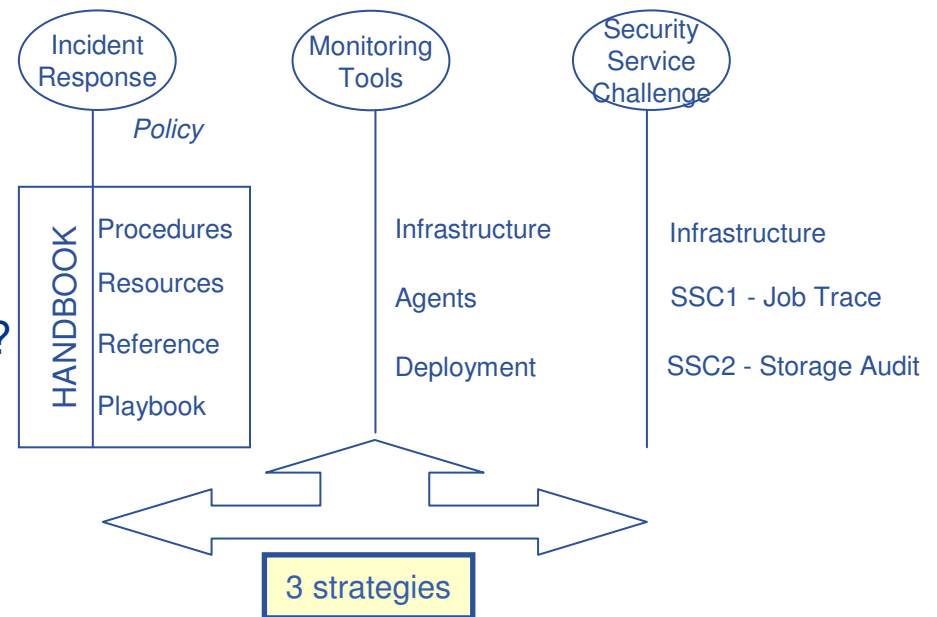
Incident Response

Monitoring Tools

Security Service Challenge

Policy

HANDBOOK

Procedures

Resources

Reference

Playbook

?

Infrastructure

Agents

Deployment

Infrastructure

SSC1 - Job Trace

SSC2 - Storage Audit

3 strategies